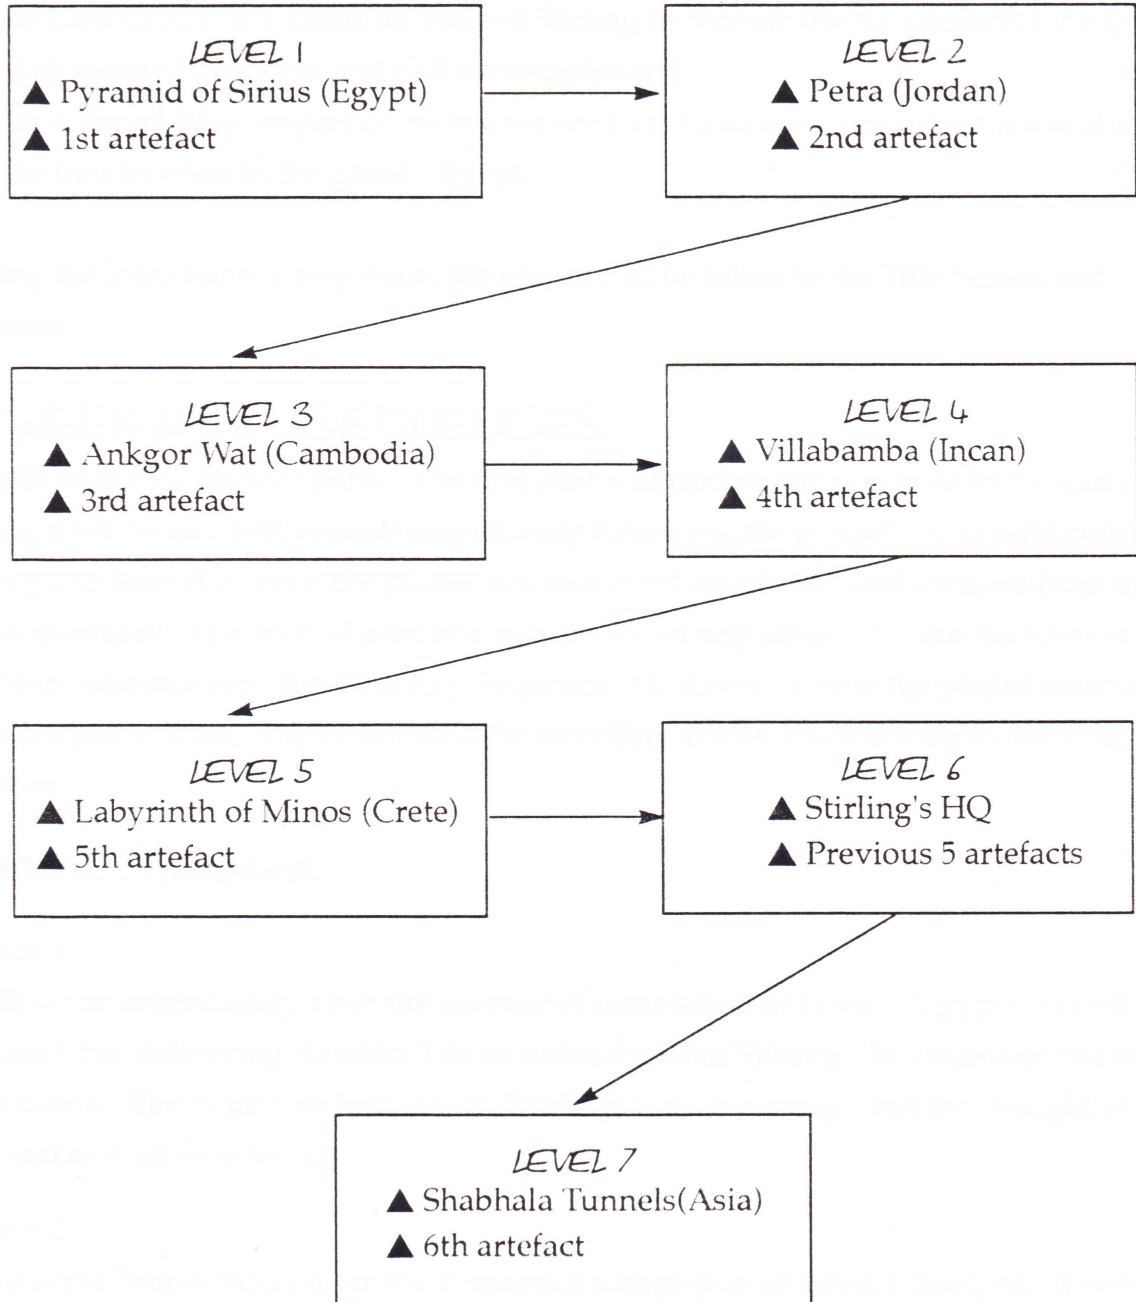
LEVEL 1
▲ Pyramid of Sirius (Egypt)
▲ 1st artefact

LEVEL 2
▲ Petra (Jordan)
▲ 2nd artefact

LEVEL 3
▲ Ankgor Wat (Cambodia)
▲ 3rd artefact

LEVEL 4
▲ Villabamba (Incan)
▲ 4th artefact

LEVEL 5
▲ Labyrinth of Minos (Crete)
▲ 5th artefact

LEVEL 6
▲ Stirling's HQ
▲ Previous 5 artefacts

LEVEL 7
▲ Shabhala Tunnels(Asia)
▲ 6th artefact